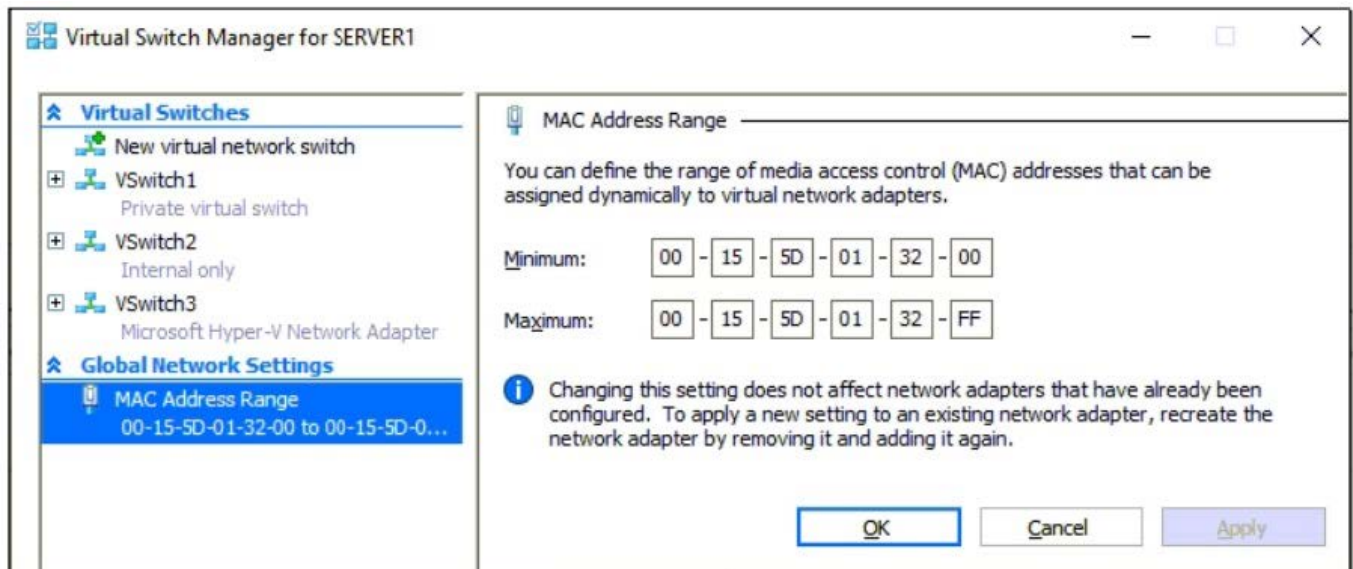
Virtual Switch Manager for SERVER1

Virtual Switches
New virtual network switch
VSwitch1
Private virtual switch
VSwitch2
Internal only
VSwitch3
Microsoft Hyper-V Network Adapter
Global Network Settings
MAC Address Range
00-15-5D-01-32-00 to 00-15-5D-0...

MAC Address Range

You can define the range of media access control (MAC) addresses that can be assigned dynamically to virtual network adapters.

| Minimum: | 00 | 15 | 5D | 01 | 32 | 00 |
|---|---|---|---|---|---|---|
| Maximum: | 00 | 15 | 5D | 01 | 32 | FF |

Changing this setting does not affect network adapters that have already been configured. To apply a new setting to an existing network adapter, recreate the network adapter by removing it and adding it again.

OK
Cancel
Apply